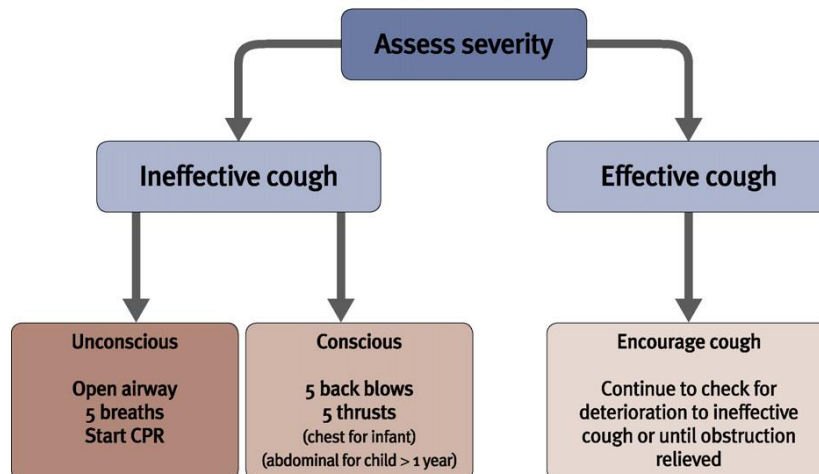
Assess severity

Ineffective cough

Effective cough

Unconscious

Open airway
5 breaths
Start CPR

Conscious

5 back blows
5 thrusts
(chest for infant)
(abdominal for child > 1 year)

Encourage cough

Continue to check for deterioration to ineffective cough or until obstruction relieved